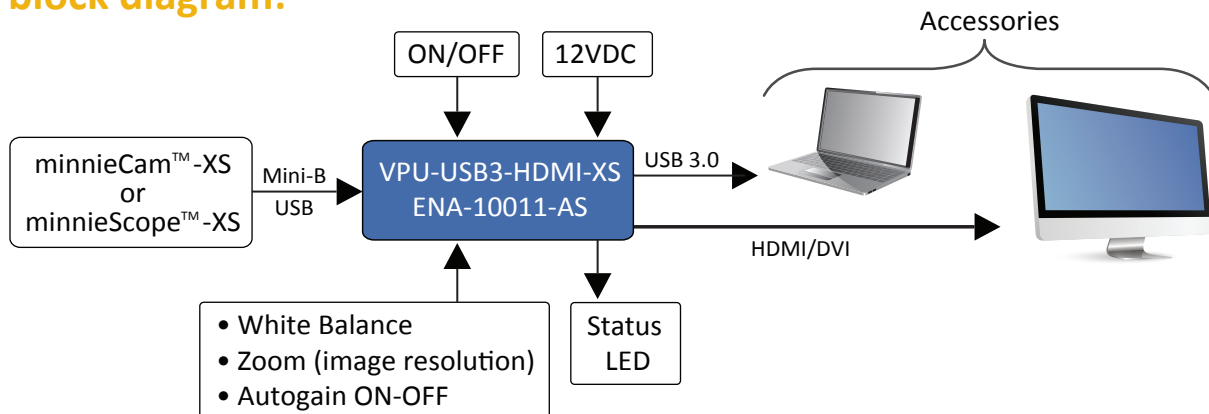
block diagram:

Accessories

ON/OFF

12VDC

minnieCam™-XS
or
minnieScope™-XS

Mini-B
USB

VPU-USB3-HDMI-XS
ENA-10011-AS

USB 3.0

HDMI/DVI

• White Balance
• Zoom (image resolution)
• Autogain ON-OFF

Status
LED